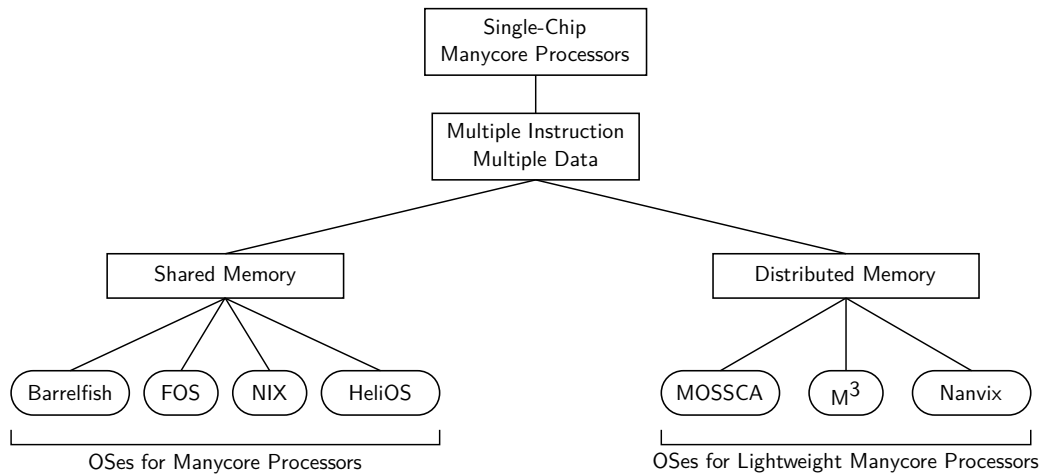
Single-Chip Manycore Processors

Multiple Instruction Multiple Data

Shared Memory

Distributed Memory

Barrelfish

FOS

NIX

HeliOS

MOSSCA

$M^3$

Nanvix

OSes for Manycore Processors

OSes for Lightweight Manycore Processors